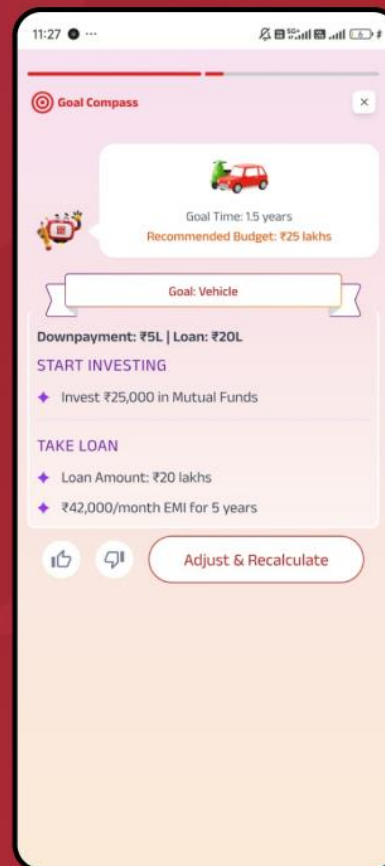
11:27

Goal Compass

×

Goal Time: 1.5 years
Recommended Budget: ₹25 lakhs

Goal: Vehicle

Downpayment: ₹5L | Loan: ₹20L

START INVESTING

Invest ₹25,000 in Mutual Funds

TAKE LOAN

Loan Amount: ₹20 lakhs

₹42,000/month EMI for 5 years

Adjust & Recalculate